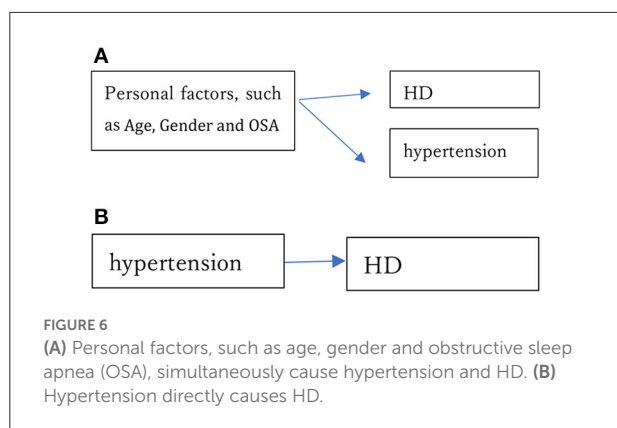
A

Personal factors, such as Age, Gender and OSA

HD

hypertension

B

hypertension

HD

FIGURE 6
(A) Personal factors, such as age, gender and obstructive sleep apnea (OSA), simultaneously cause hypertension and HD. (B) Hypertension directly causes HD.